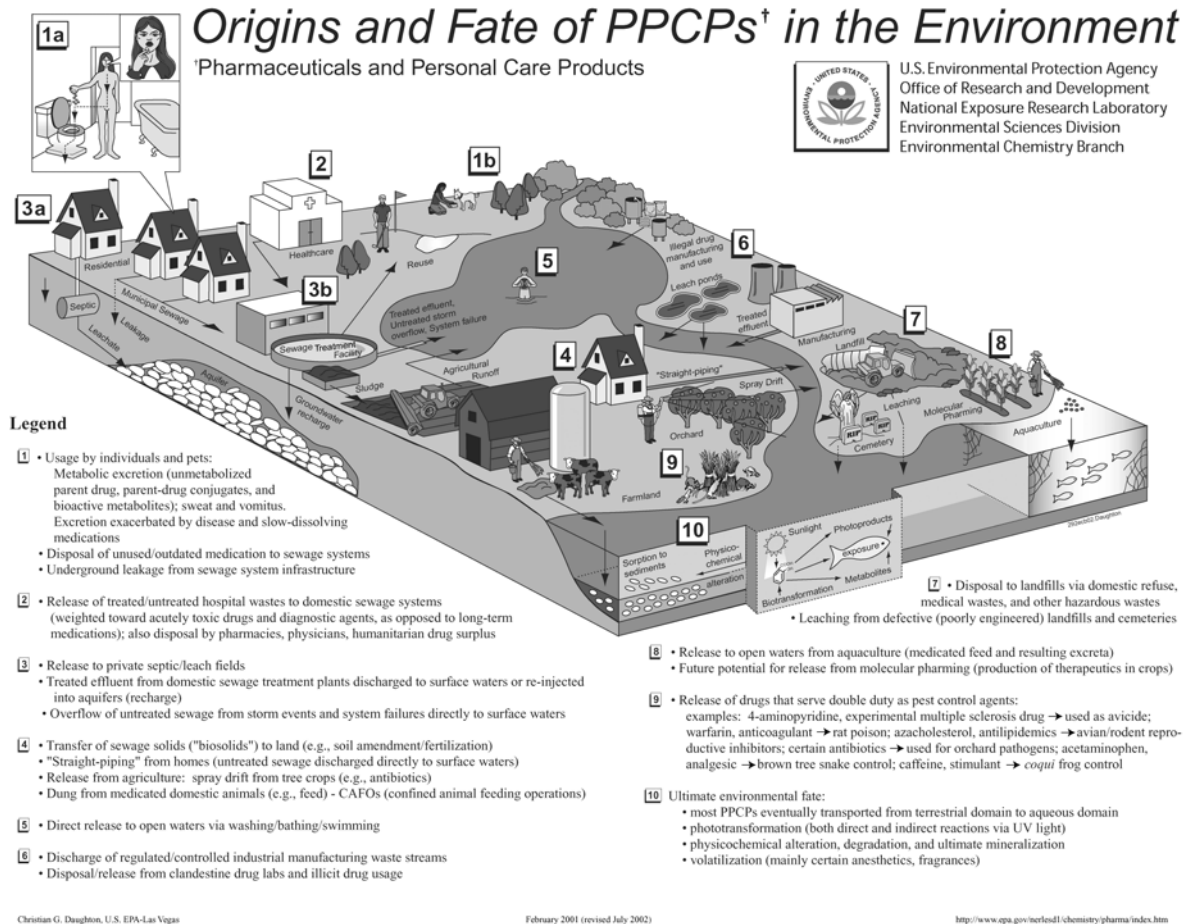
Origins and Fate of PPCPs† in the Environment

†Pharmaceuticals and Personal Care Products

UNITED STATES ENVIRONMENTAL PROTECTION AGENCY

U.S. Environmental Protection Agency
Office of Research and Development
National Exposure Research Laboratory
Environmental Sciences Division
Environmental Chemistry Branch

1a

1b

2

3a

3b

4

5

6

7

8

9

10

Residential

Healthcare

Reuse

Septic

Municipal Sewage

Leakage

Leachate

Aquifer

Sewage Treatment Facility

Treated effluent, Untreated storm overflow, System failure

Illegal drug manufacturing and use

Leach ponds

Treated effluent

Manufacturing

Landfill

Sludge

Agricultural Runoff

Groundwater recharge

"Straight-piping"

Spray Drift

Orchard

Leaching

Molecular Pharming

Cemetery

Aquaculture

Farmland

Sorption to sediments

Physico-chemical alteration

Sunlight

Photoproducts

exposure

Metabolites

Biotransformation

Legend

1 • Usage by individuals and pets: Metabolic excretion (unmetabolized parent drug, parent-drug conjugates, and bioactive metabolites); sweat and vomitus. Excretion exacerbated by disease and slow-dissolving medications
• Disposal of unused/outdated medication to sewage systems
• Underground leakage from sewage system infrastructure

2 • Release of treated/untreated hospital wastes to domestic sewage systems (weighted toward acutely toxic drugs and diagnostic agents, as opposed to long-term medications); also disposal by pharmacies, physicians, humanitarian drug surplus

3 • Release to private septic/leach fields
• Treated effluent from domestic sewage treatment plants discharged to surface waters or re-injected into aquifers (recharge)
• Overflow of untreated sewage from storm events and system failures directly to surface waters

4 • Transfer of sewage solids ("biosolids") to land (e.g., soil amendment/fertilization)
• "Straight-piping" from homes (untreated sewage discharged directly to surface waters)
• Release from agriculture: spray drift from tree crops (e.g., antibiotics)
• Dung from medicated domestic animals (e.g., feed) - CAFOs (confined animal feeding operations)

5 • Direct release to open waters via washing/bathing/swimming

6 • Discharge of regulated/controlled industrial manufacturing waste streams
• Disposal/release from clandestine drug labs and illicit drug usage

7 • Disposal to landfills via domestic refuse, medical wastes, and other hazardous wastes
• Leaching from defective (poorly engineered) landfills and cemeteries

8 • Release to open waters from aquaculture (medicated feed and resulting excreta)
• Future potential for release from molecular pharming (production of therapeutics in crops)

9 • Release of drugs that serve double duty as pest control agents: examples: 4-aminopyridine, experimental multiple sclerosis drug → used as avicide; warfarin, anticoagulant → rat poison; azacholesterol, antilipidemics → avian/rodent reproductive inhibitors; certain antibiotics → used for orchard pathogens; acetaminophen, analgesic → brown tree snake control; caffeine, stimulant → coqui frog control

10 Ultimate environmental fate:
• most PPCPs eventually transported from terrestrial domain to aqueous domain
• phototransformation (both direct and indirect reactions via UV light)
• physicochemical alteration, degradation, and ultimate mineralization
• volatilization (mainly certain anesthetics, fragrances)

Christian G. Daughton, U.S. EPA-Las Vegas

February 2001 (revised July 2002)

http://www.epa.gov/nerlesd1/chemistry/pharma/index.htm